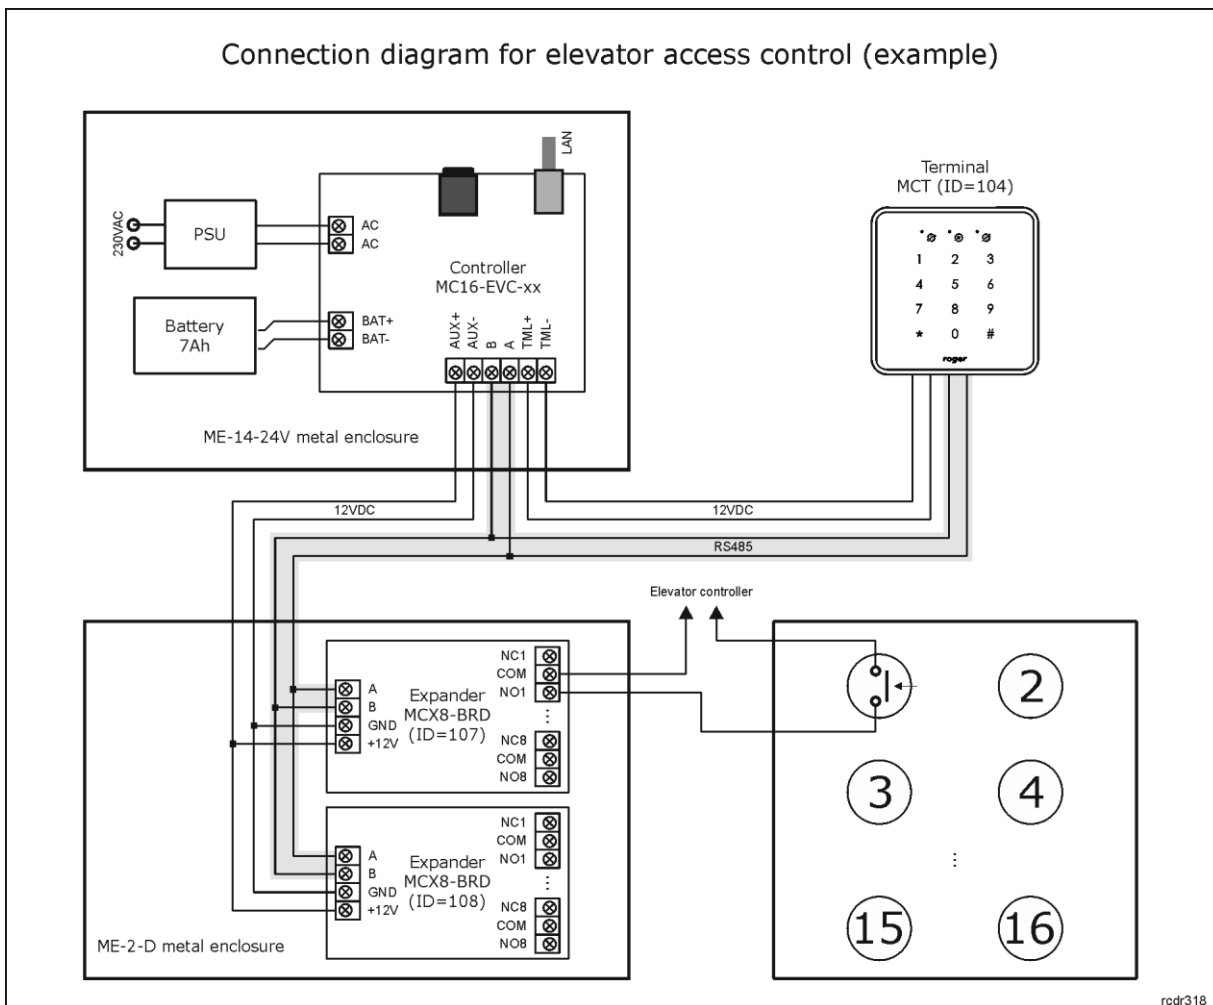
Connection diagram for elevator access control (example)

LAN

230VAC

PSU

AC
AC

Controller
MC16-EVC-xx

Battery
7Ah

BAT+
BAT-

AUX+
AUX-
B
A
TML+
TML-

ME-14-24V metal enclosure

Terminal
MCT (ID=104)

1 2 3
4 5 6
7 8 9
* 0 #

roger

12VDC

12VDC

RS485

Elevator controller

NC1
COM
NO1
⋮
NC8
COM
NO8

A
B
GND
+12V

Expander
MCX8-BRD
(ID=107)

NC1
COM
NO1
⋮
NC8
COM
NO8

A
B
GND
+12V

Expander
MCX8-BRD
(ID=108)

ME-2-D metal enclosure

2
3
4
⋮
15
16

rcdr318